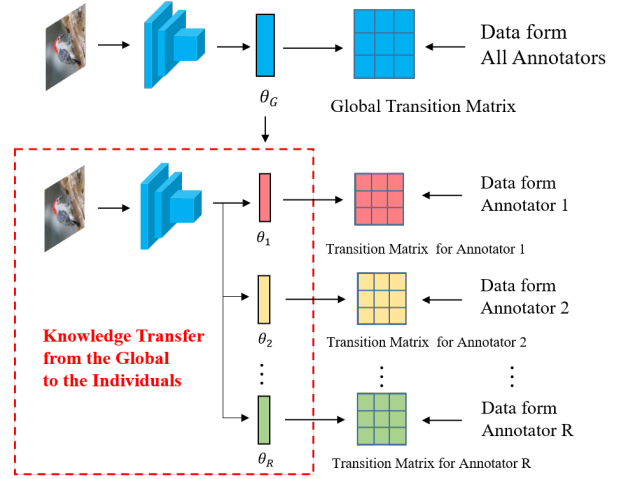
Data form All Annotators

$\theta_G$

Global Transition Matrix

$\theta_1$

Data form Annotator 1

Transition Matrix for Annotator 1

$\theta_2$

Data form Annotator 2

Transition Matrix for Annotator 2

Knowledge Transfer from the Global to the Individuals

$\vdots$

$\vdots$

$\vdots$

$\theta_R$

Data form Annotator R

Transition Matrix for Annotator R